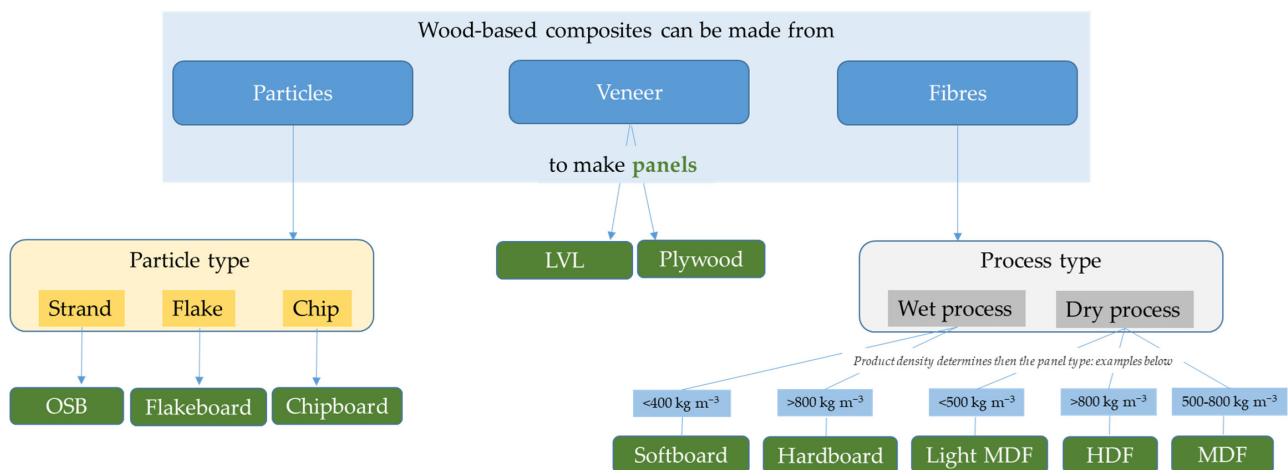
Wood-based composites can be made from

Particles

Veneer

Fibres

to make panels

Particle type

Strand

Flake

Chip

LVL

Plywood

Process type

Wet process

Dry process

OSB

Flakeboard

Chipboard

Product density determines then the panel type: examples below

<400 kg m$^{-3}$

>800 kg m$^{-3}$

<500 kg m$^{-3}$

>800 kg m$^{-3}$

500-800 kg m$^{-3}$

Softboard

Hardboard

Light MDF

HDF

MDF